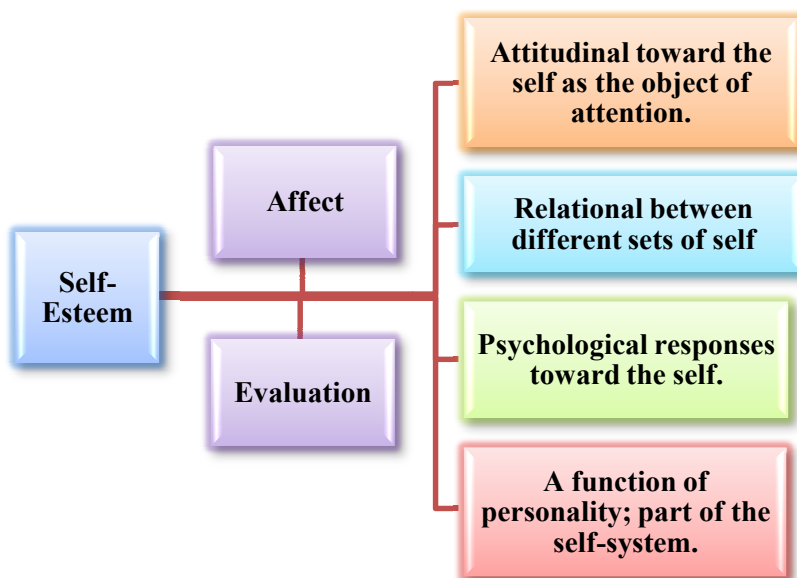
Self-Esteem

Affect

Evaluation

Attitudinal toward the self as the object of attention.

Relational between different sets of self

Psychological responses toward the self.

A function of personality; part of the self-system.